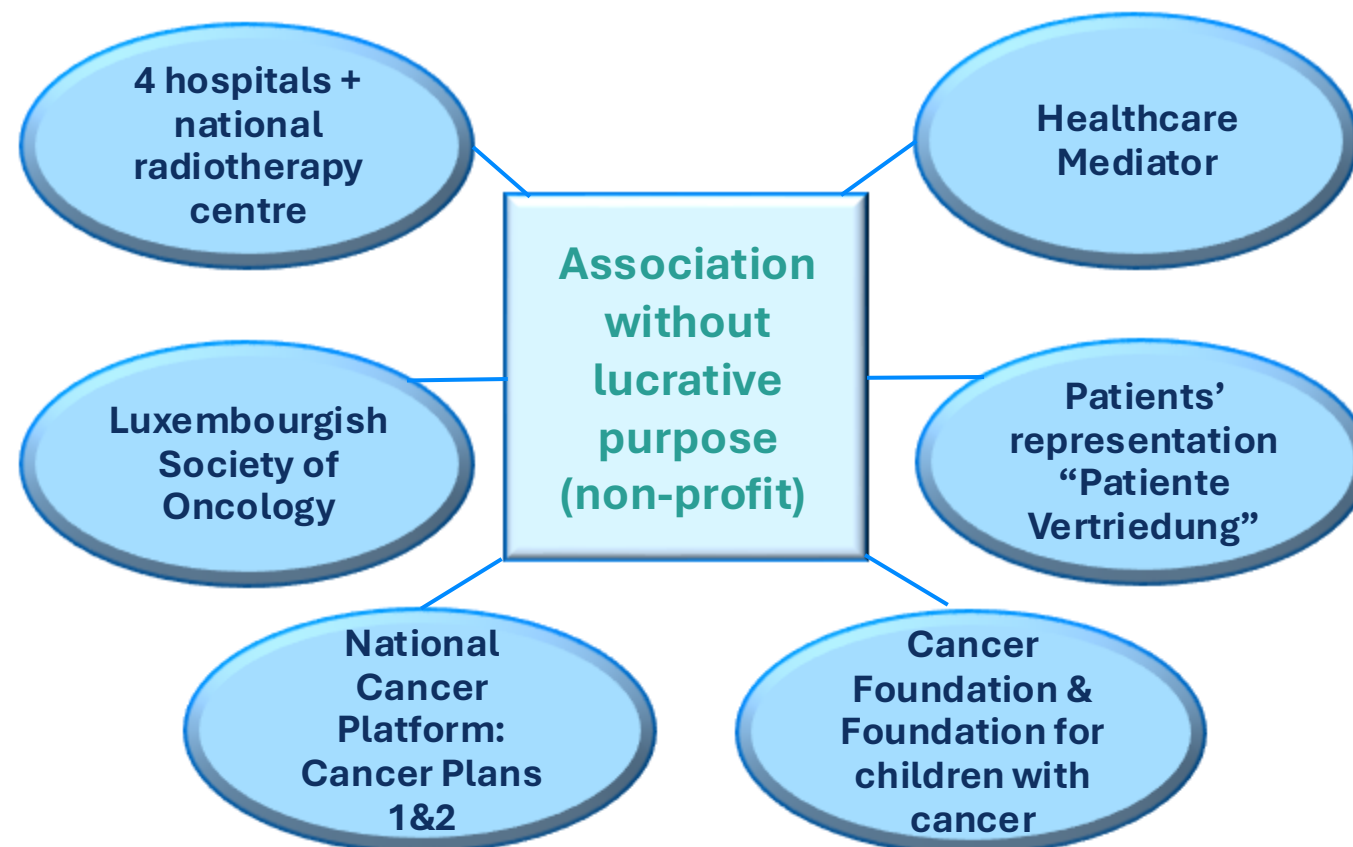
4 hospitals + national radiotherapy centre

Healthcare Mediator

Association without lucrative purpose (non-profit)

Luxembourgish Society of Oncology

Patients' representation "Patiente Vertriedung"

National Cancer Platform: Cancer Plans 1&2

Cancer Foundation & Foundation for children with cancer